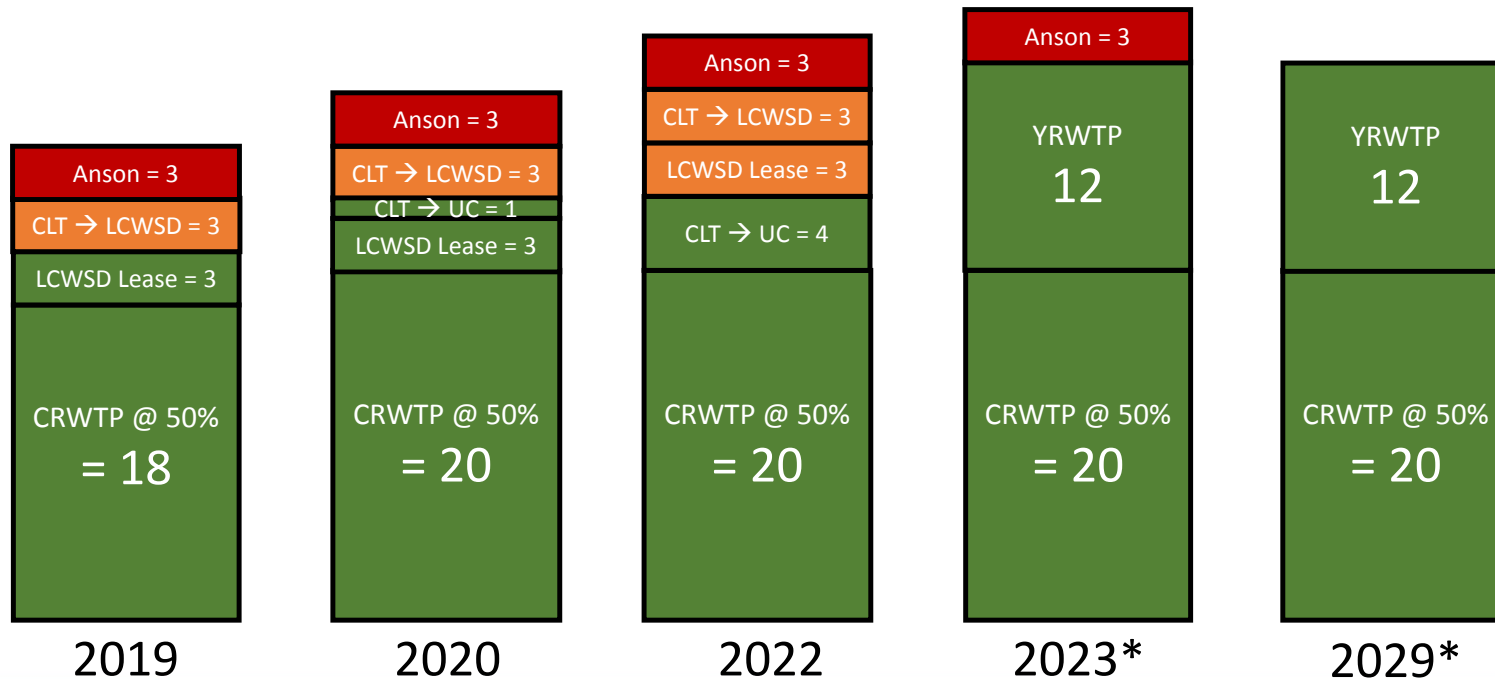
Anson = 3
CLT → LCWSD = 3
LCWSD Lease = 3
CRWTP @ 50% = 18
2019

Anson = 3
CLT → LCWSD = 3
CLT → UC = 1
LCWSD Lease = 3
CRWTP @ 50% = 20
2020

Anson = 3
CLT → LCWSD = 3
LCWSD Lease = 3
CLT → UC = 4
CRWTP @ 50% = 20
2022

Anson = 3
YRWTP 12
CRWTP @ 50% = 20
2023*

YRWTP 12
CRWTP @ 50% = 20
2029*